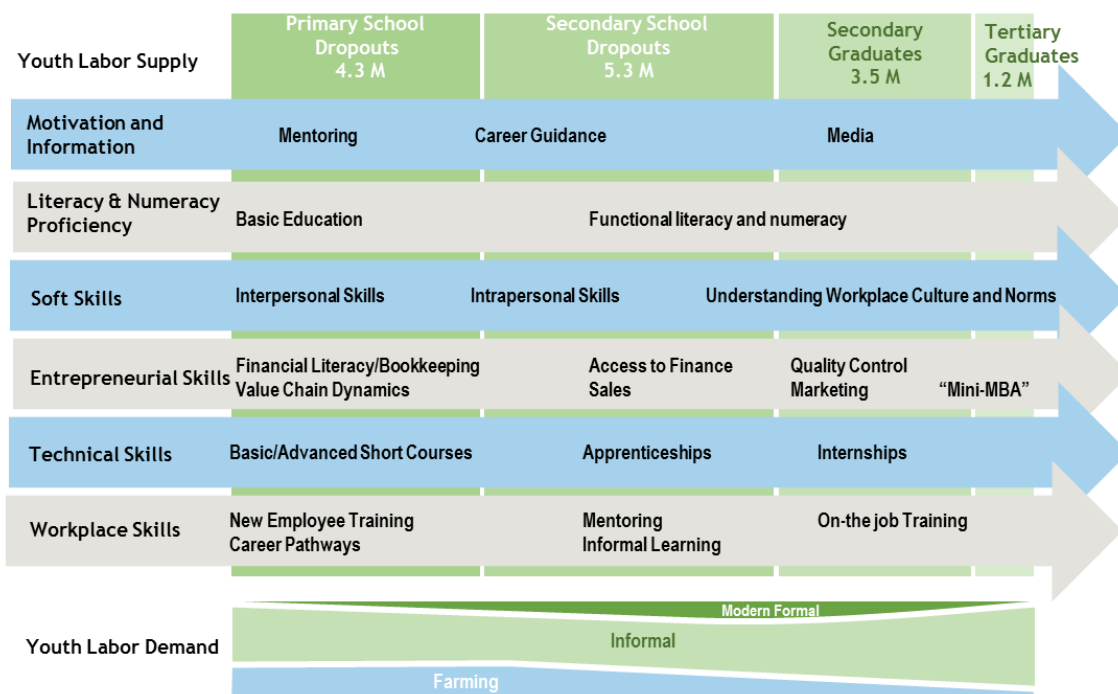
Youth Labor Supply

Primary School Dropouts 4.3 M

Secondary School Dropouts 5.3 M

Secondary Graduates 3.5 M

Tertiary Graduates 1.2 M

Motivation and Information
Mentoring
Career Guidance
Media

Literacy & Numeracy Proficiency
Basic Education
Functional literacy and numeracy

Soft Skills
Interpersonal Skills
Intrapersonal Skills
Understanding Workplace Culture and Norms

Entrepreneurial Skills
Financial Literacy/Bookkeeping
Value Chain Dynamics
Access to Finance
Sales
Quality Control
Marketing
"Mini-MBA"

Technical Skills
Basic/Advanced Short Courses
Apprenticeships
Internships

Workplace Skills
New Employee Training
Career Pathways
Mentoring
Informal Learning
On-the job Training

Youth Labor Demand
Modern Formal
Informal
Farming